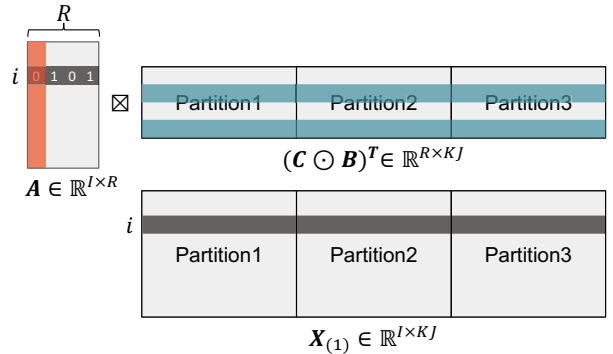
$R$

$i$ 0 1 0 1

$\boldsymbol{A} \in \mathbb{R}^{I\times R}$

$\boxtimes$

Partition1 Partition2 Partition3

$(\boldsymbol{C} \odot \boldsymbol{B})^{\boldsymbol{T}} \in \mathbb{R}^{R\times KJ}$

$i$

Partition1 Partition2 Partition3

$\boldsymbol{X}_{(1)} \in \mathbb{R}^{I\times KJ}$